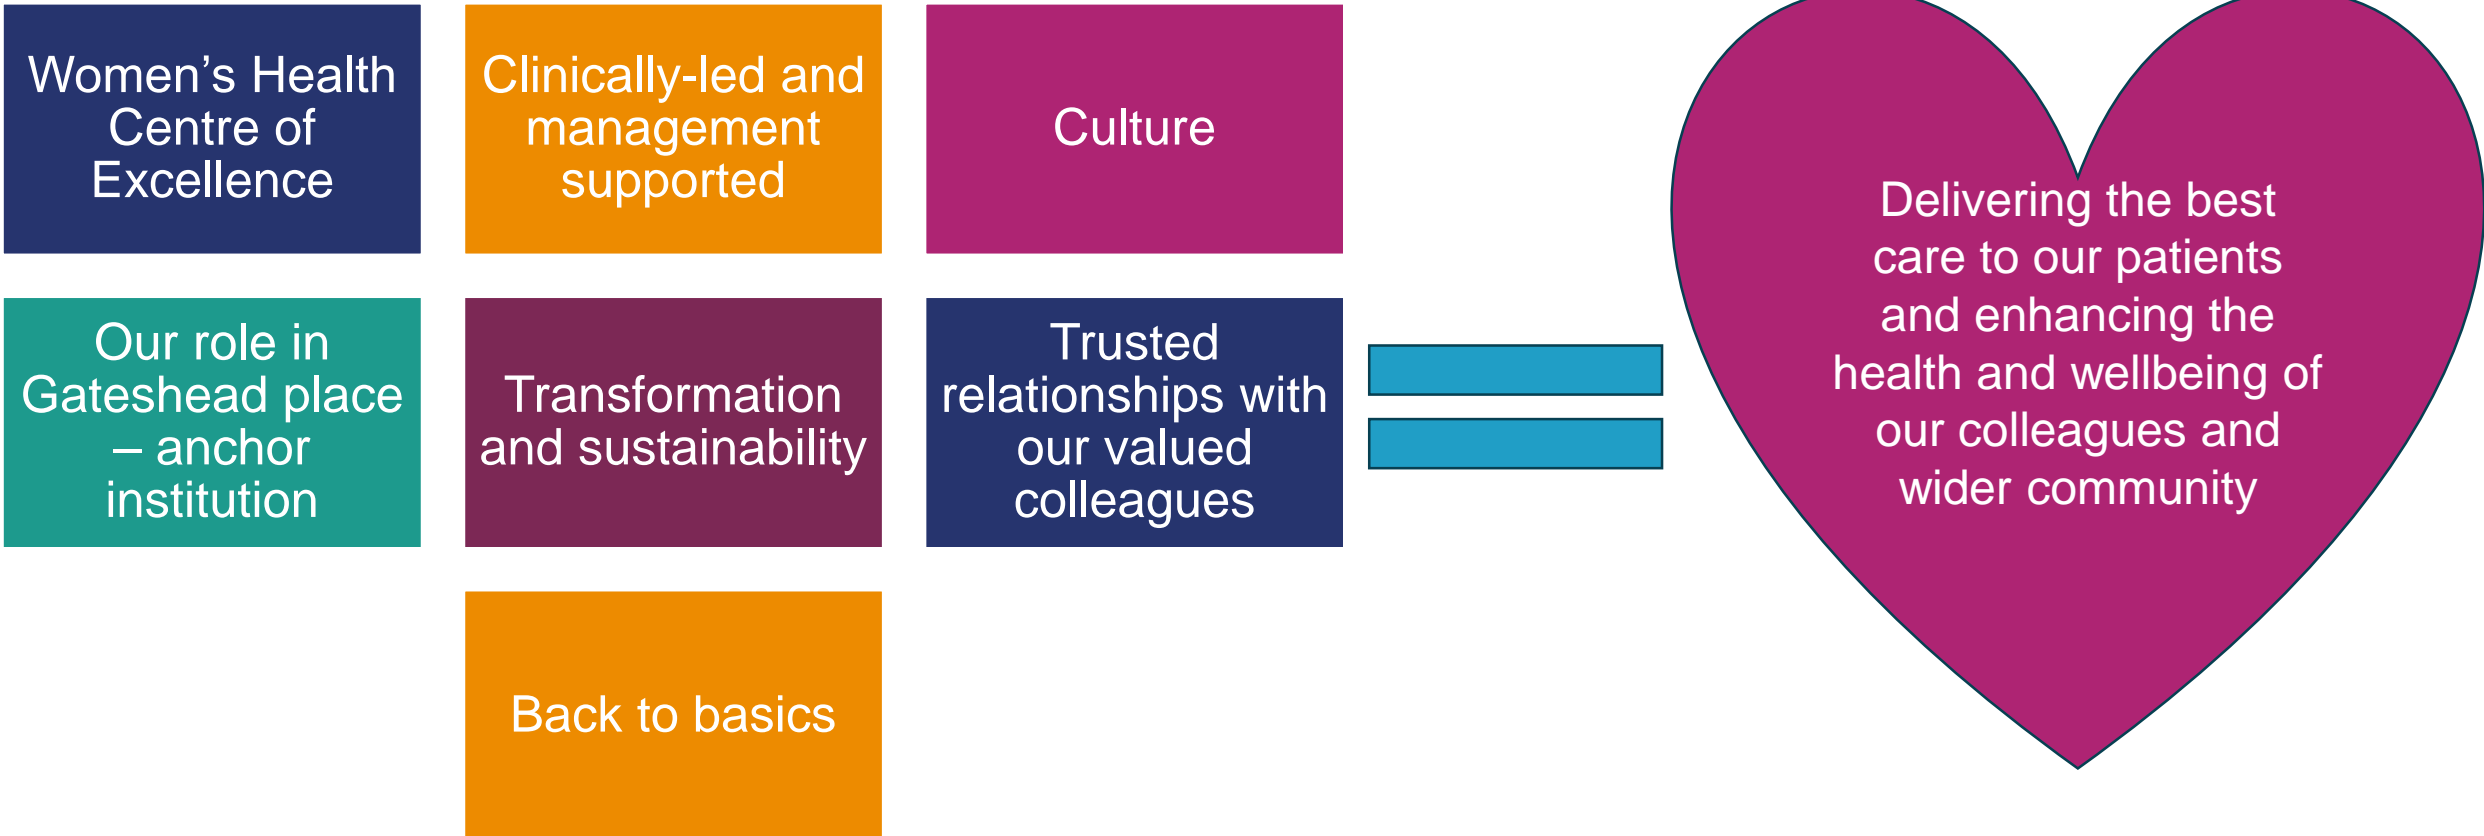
Women’s Health Centre of Excellence

Clinically-led and management supported

Culture

Our role in Gateshead place – anchor institution

Transformation and sustainability

Trusted relationships with our valued colleagues

Back to basics

Delivering the best care to our patients and enhancing the health and wellbeing of our colleagues and wider community